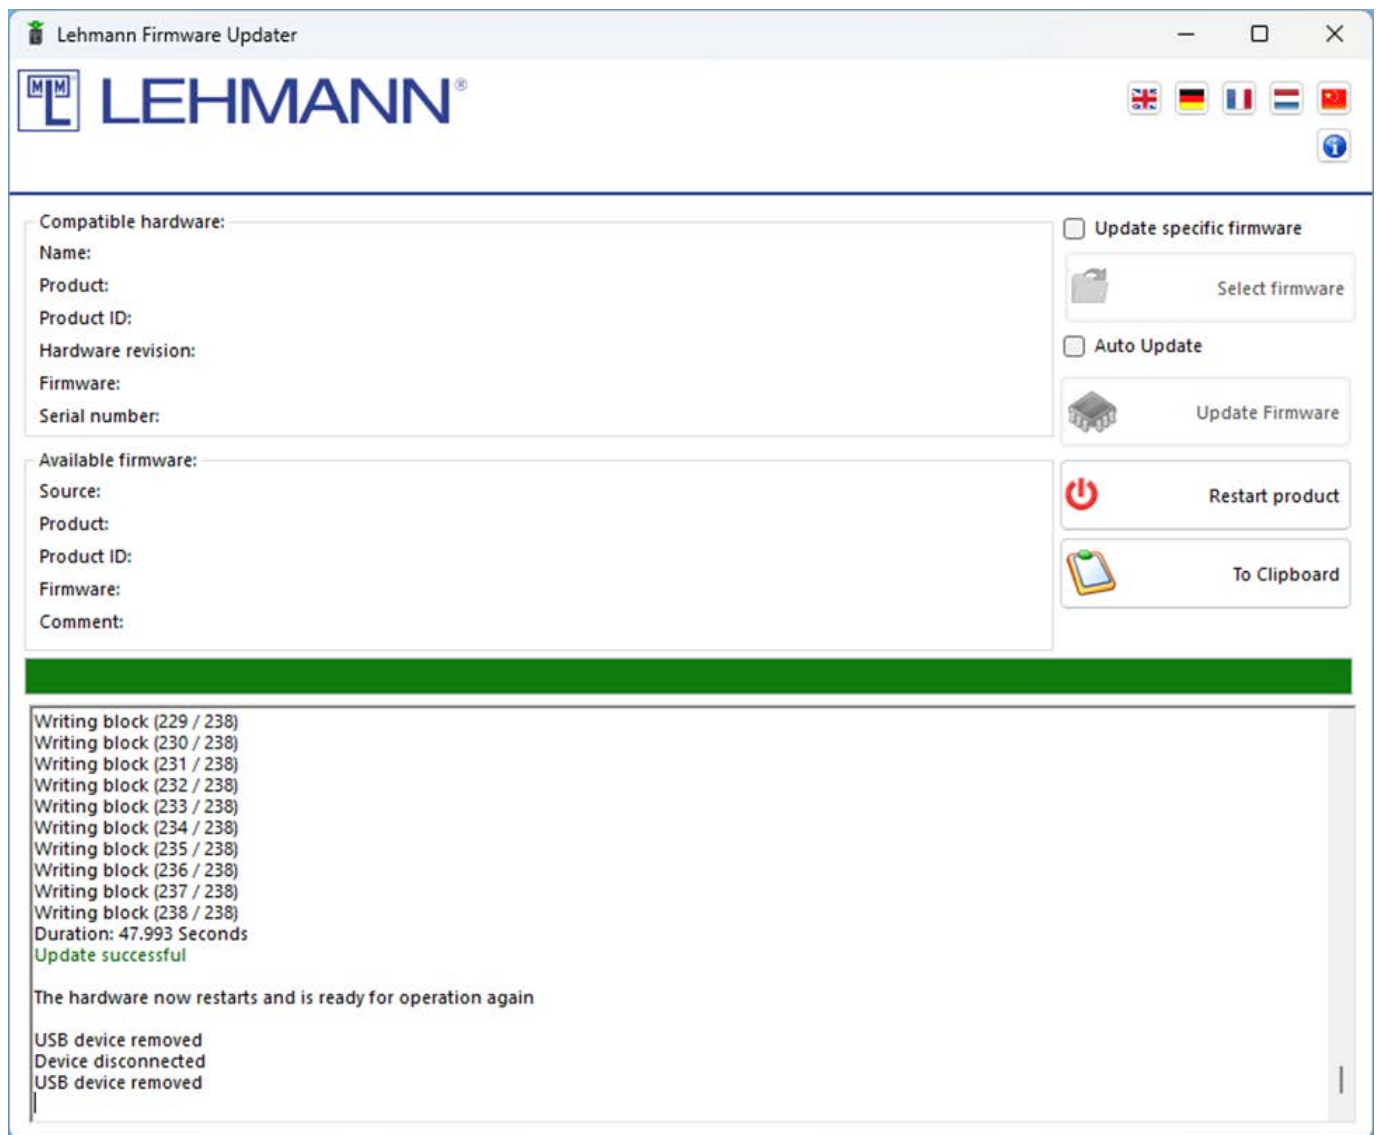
Lehmann Firmware Updater

LEHMANN®

Compatible hardware:
Name:
Product:
Product ID:
Hardware revision:
Firmware:
Serial number:

Available firmware:
Source:
Product:
Product ID:
Firmware:
Comment:

Update specific firmware

Select firmware

Auto Update

Update Firmware

Restart product

To Clipboard

Writing block (229 / 238)
Writing block (230 / 238)
Writing block (231 / 238)
Writing block (232 / 238)
Writing block (233 / 238)
Writing block (234 / 238)
Writing block (235 / 238)
Writing block (236 / 238)
Writing block (237 / 238)
Writing block (238 / 238)
Duration: 47.993 Seconds
Update successful

The hardware now restarts and is ready for operation again

USB device removed
Device disconnected
USB device removed